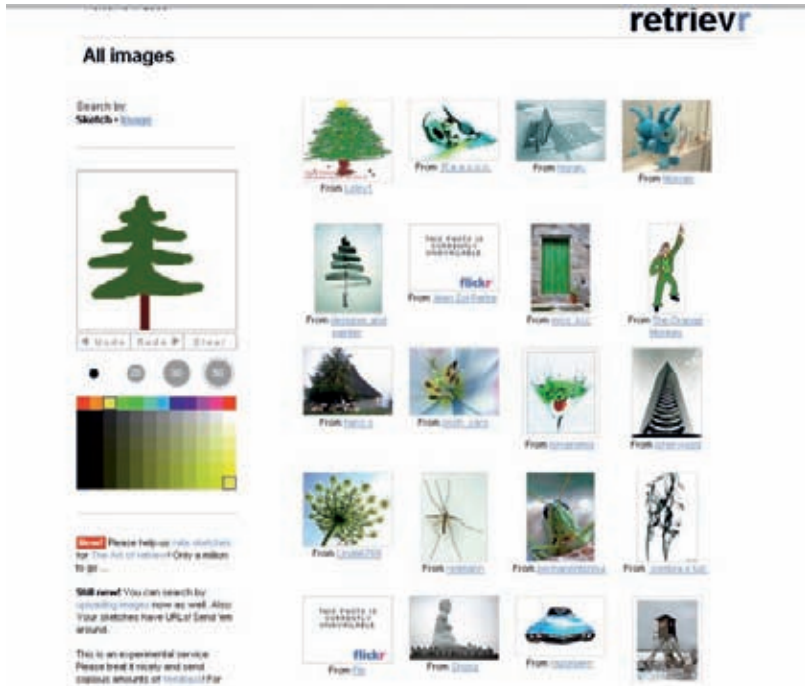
retrievr

All images

Search by:
Sketch · Image

◄ Undo Redo ► Clear

20 30 50

New! Please help us rate sketches for The Art of retrievr! Only a million to go ...

Still new! You can search by uploading images now as well. Also: Your sketches have URLs! Send 'em around.

This is an experimental service. Please treat it nicely and send copious amounts of feedback! For

From Lolly1

From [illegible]

From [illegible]

From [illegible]

From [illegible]

From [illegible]
THIS PHOTO IS CURRENTLY UNAVAILABLE
flickr

From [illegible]

From The Orange Monkey

From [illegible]

From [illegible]

From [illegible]

From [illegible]

From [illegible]

From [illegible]

From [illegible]

From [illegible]

From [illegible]
THIS PHOTO IS CURRENTLY UNAVAILABLE
flickr

From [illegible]

From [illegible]